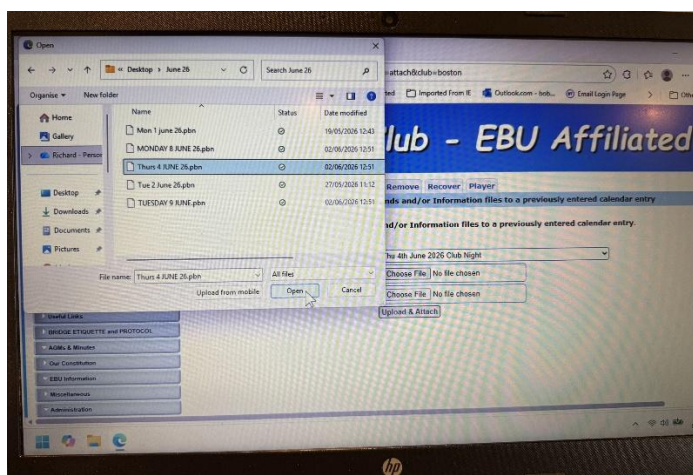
Open

« Desktop › June 26

Search June 26

Organise ▾ New folder

Home
Gallery
Richard - Person

Desktop
Downloads
Documents
Pictures

| Name | Status | Date modified |
|---|---|---|
| Mon 1 june 26.pbn | | 19/05/2026 12:43 |
| MONDAY 8 JUNE 26.pbn | | 02/06/2026 12:51 |
| Thurs 4 JUNE 26.pbn | | 02/06/2026 12:51 |
| Tue 2 June 26.pbn | | 27/05/2026 11:12 |
| TUESDAY 9 JUNE.pbn | | 02/06/2026 12:51 |

File name: Thurs 4 JUNE 26.pbn

All files

Upload from mobile

Open

Cancel

attach&club=boston

Imported From IE Outlook.com - bob... Email Login Page Oth

lub - EBU Affiliated

Remove Recover Player

nds and/or Information files to a previously entered calendar entry

nd/or Information files to a previously entered calendar entry.

hu 4th June 2026 Club Night

Choose File No file chosen

Choose File No file chosen

Upload & Attach

Useful Links
BRIDGE ETIQUETTE and PROTOCOL
AGMs & Minutes
Our Constitution
EBU Information
Miscellaneous
Administration

hp